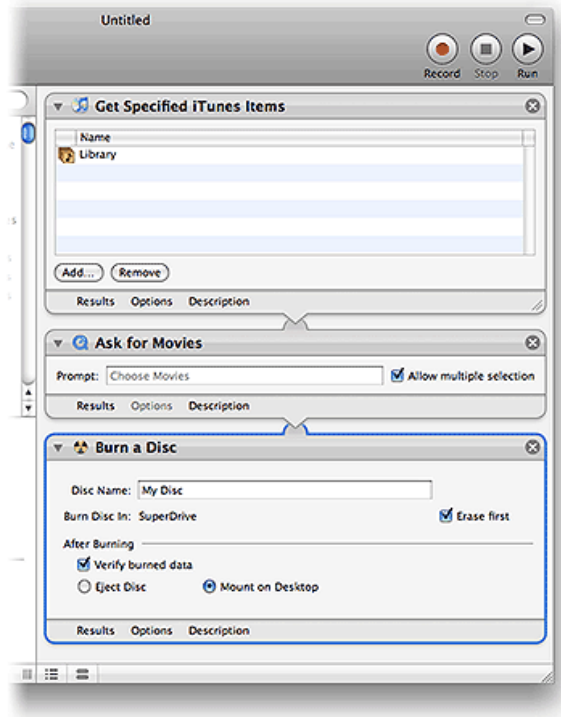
Untitled

Record Stop Run

Get Specified iTunes Items

| Name |
|---|
| Library |

Add... Remove

Results Options Description

Ask for Movies

Prompt: Choose Movies

Allow multiple selection

Results Options Description

Burn a Disc

Disc Name: My Disc

Burn Disc In: SuperDrive

Erase first

After Burning

Verify burned data

Eject Disc

Mount on Desktop

Results Options Description